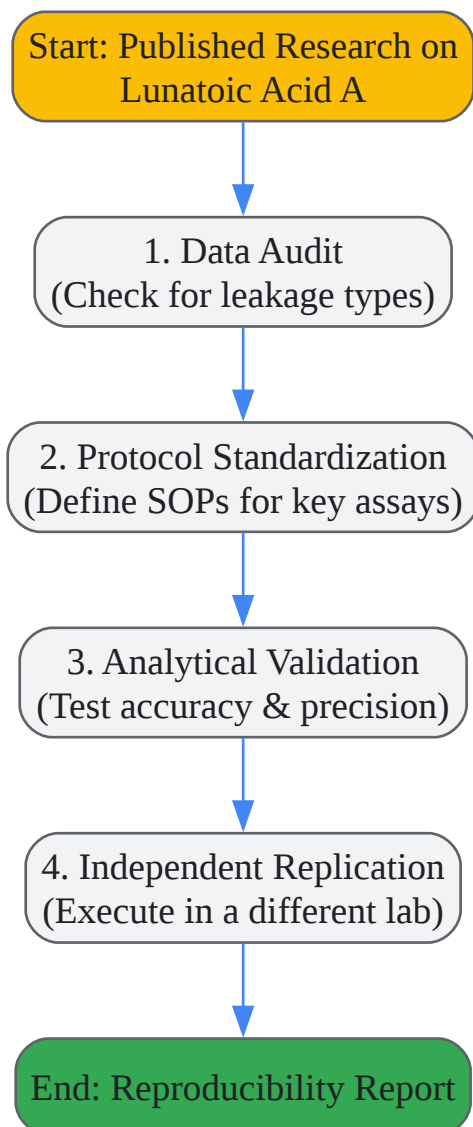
Start: Published Research on Lunatoic Acid A

1. Data Audit
(Check for leakage types)

2. Protocol Standardization
(Define SOPs for key assays)

3. Analytical Validation
(Test accuracy & precision)

4. Independent Replication
(Execute in a different lab)

End: Reproducibility Report